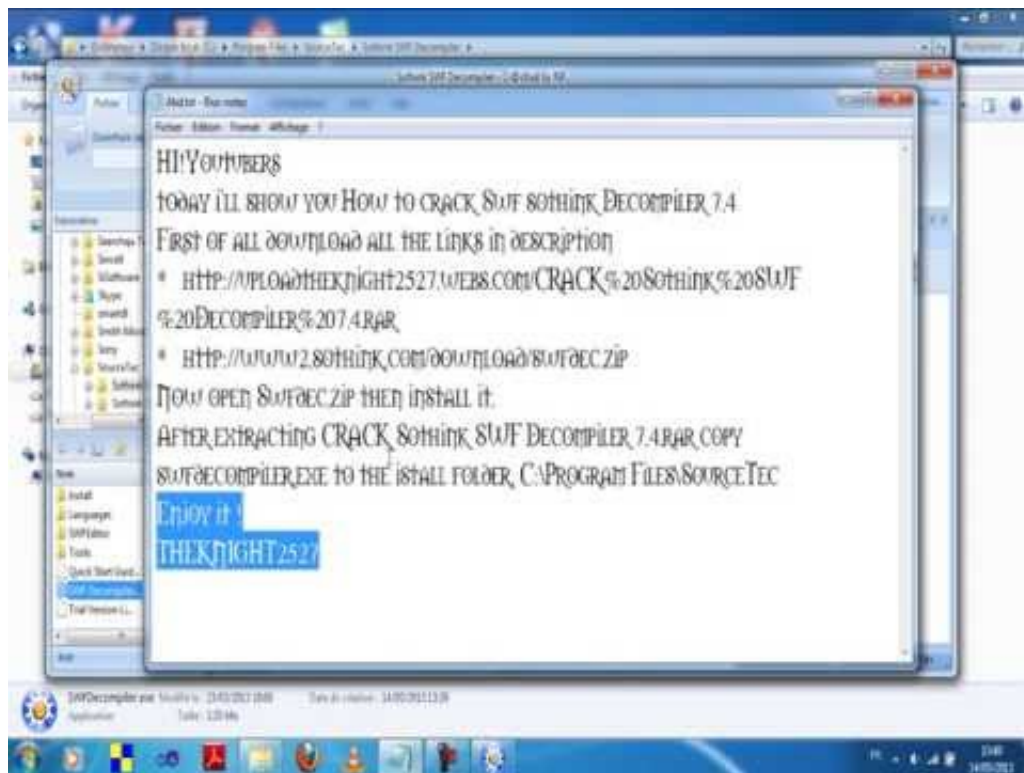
Hi!Youtubers

today i'll show you How to crack Swf sothink Decompiler 7.4

First of all download all the links in description

* http://uploadtheknight2527.webs.com/CRACK%20Sothink%20SWF%20Decompiler%207.4.rar

* http://www2.sothink.com/download/swfdec.zip

Now open Swfdec.zip then install it.

After extracting CRACK Sothink SWF Decompiler 7.4.rar copy swfdecompiler.exe to the istall folder C:\Program Files\SourceTec

Enjoy it !

THEKNIGHT2527

Fichier Edition Format Affichage ?

SWFDecompiler.exe

Application